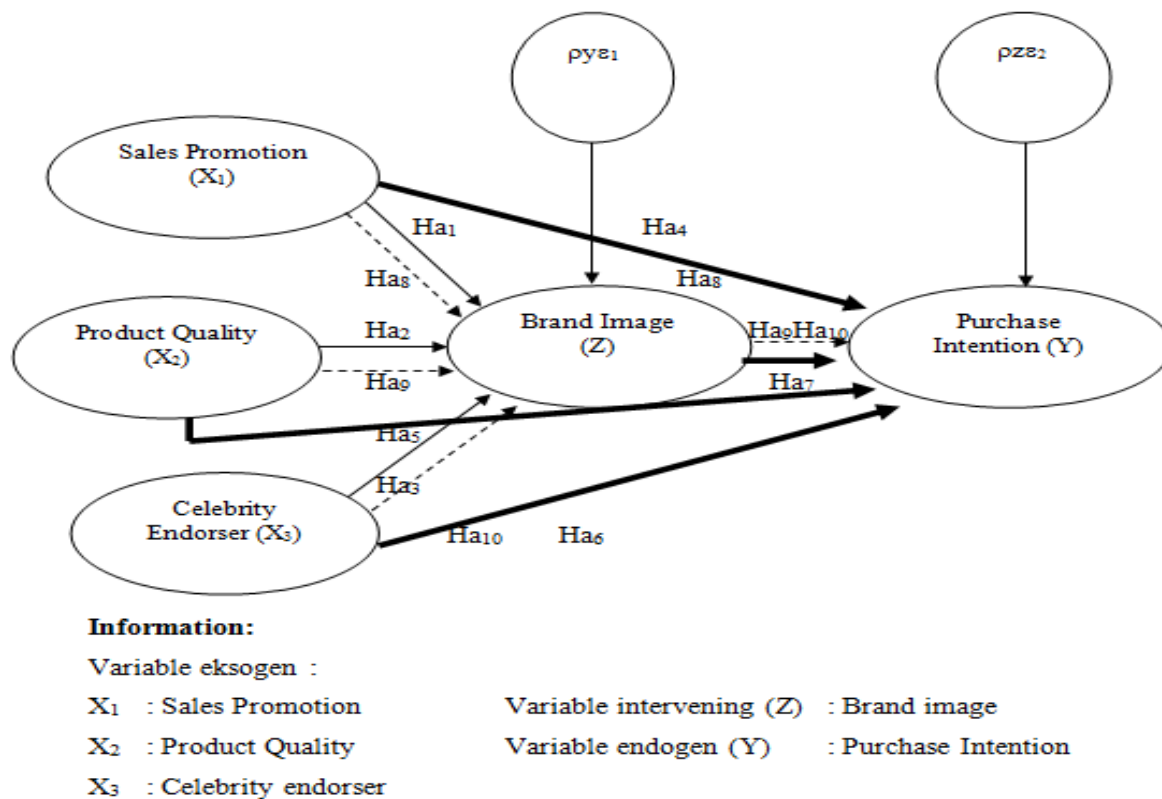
$\rho y \varepsilon_1$

$\rho z \varepsilon_2$

Sales Promotion ($X_1$)

$Ha_1$

$Ha_4$

$Ha_8$

$Ha_8$

Product Quality ($X_2$)

$Ha_2$

Brand Image (Z)

$Ha_9 Ha_{10}$

Purchase Intention (Y)

$Ha_9$

$Ha_7$

$Ha_5$

$Ha_3$

Celebrity Endorser ($X_3$)

$Ha_{10}$

$Ha_6$

**Information:**

Variable eksogen :

$X_1$ : Sales Promotion

$X_2$ : Product Quality

$X_3$ : Celebrity endorser

Variable intervening (Z) : Brand image

Variable endogen (Y) : Purchase Intention